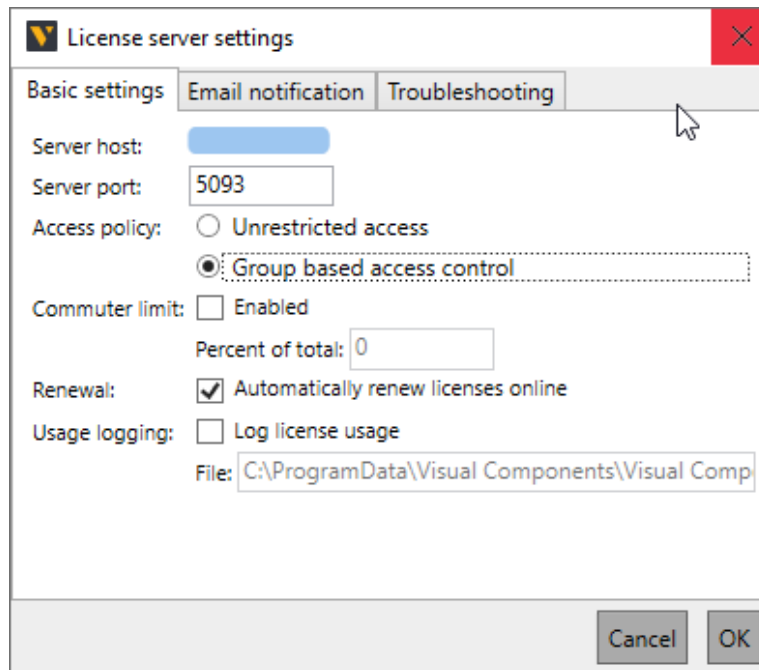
License server settings

Basic settings
Email notification
Troubleshooting

Server host:
Server port: 5093
Access policy: Unrestricted access
Group based access control
Commuter limit: Enabled
Percent of total: 0
Renewal: Automatically renew licenses online
Usage logging: Log license usage
File: C:\ProgramData\Visual Components\Visual Comp

Cancel
OK